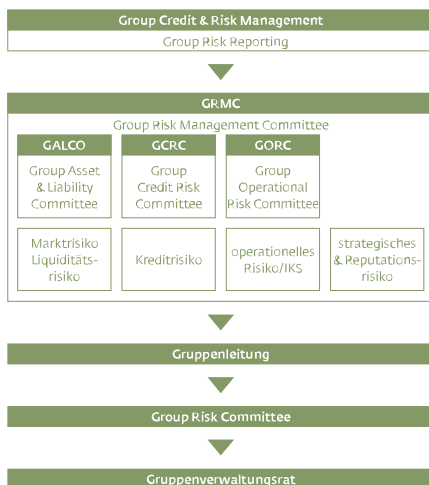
Group Credit & Risk Management

Group Risk Reporting

GRMC

Group Risk Management Committee

GALCO

Group Asset & Liability Committee

GCRC

Group Credit Risk Committee

GORC

Group Operational Risk Committee

Marktrisiko Liquiditätsrisiko

Kreditrisiko

operationelles Risiko/IKS

strategisches & Reputationsrisiko

Gruppenleitung

Group Risk Committee

Gruppenverwaltungsrat